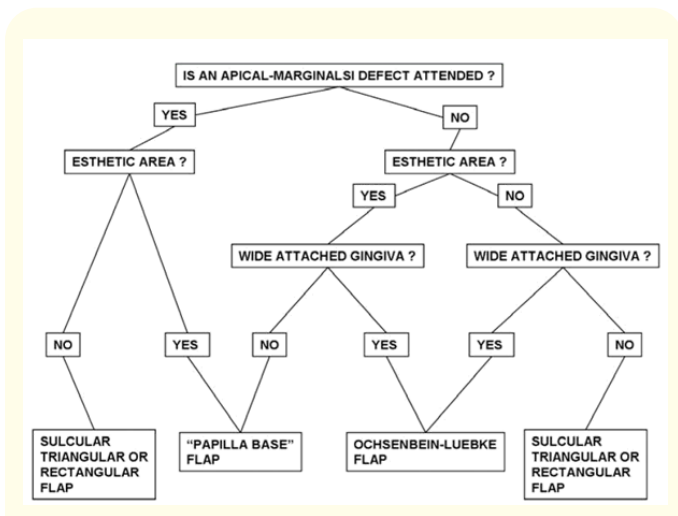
IS AN APICAL-MARGINALSI DEFECT ATTENDED ?

YES

NO

ESTHETIC AREA ?

ESTHETIC AREA ?

YES

NO

WIDE ATTACHED GINGIVA ?

WIDE ATTACHED GINGIVA ?

NO

YES

NO

YES

YES

NO

SULCULAR TRIANGULAR OR RECTANGULAR FLAP

“PAPILLA BASE” FLAP

OCHSENBEIN-LUEBKE FLAP

SULCULAR TRIANGULAR OR RECTANGULAR FLAP